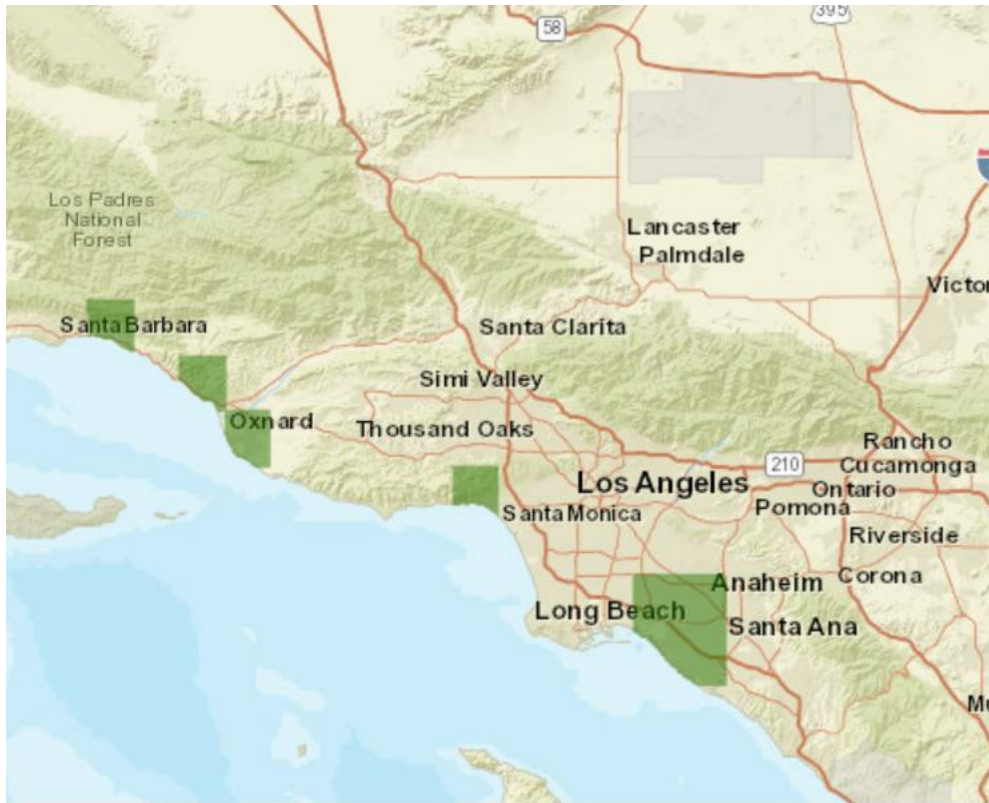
58
395
Los Padres National Forest
Lancaster
Palmdale
Victor
Santa Barbara
Santa Clarita
Simi Valley
Oxnard
Thousand Oaks
Rancho Cucamonga
210
Los Angeles
Ontario
Pomona
Santa Monica
Riverside
Corona
Anaheim
Long Beach
Santa Ana
M